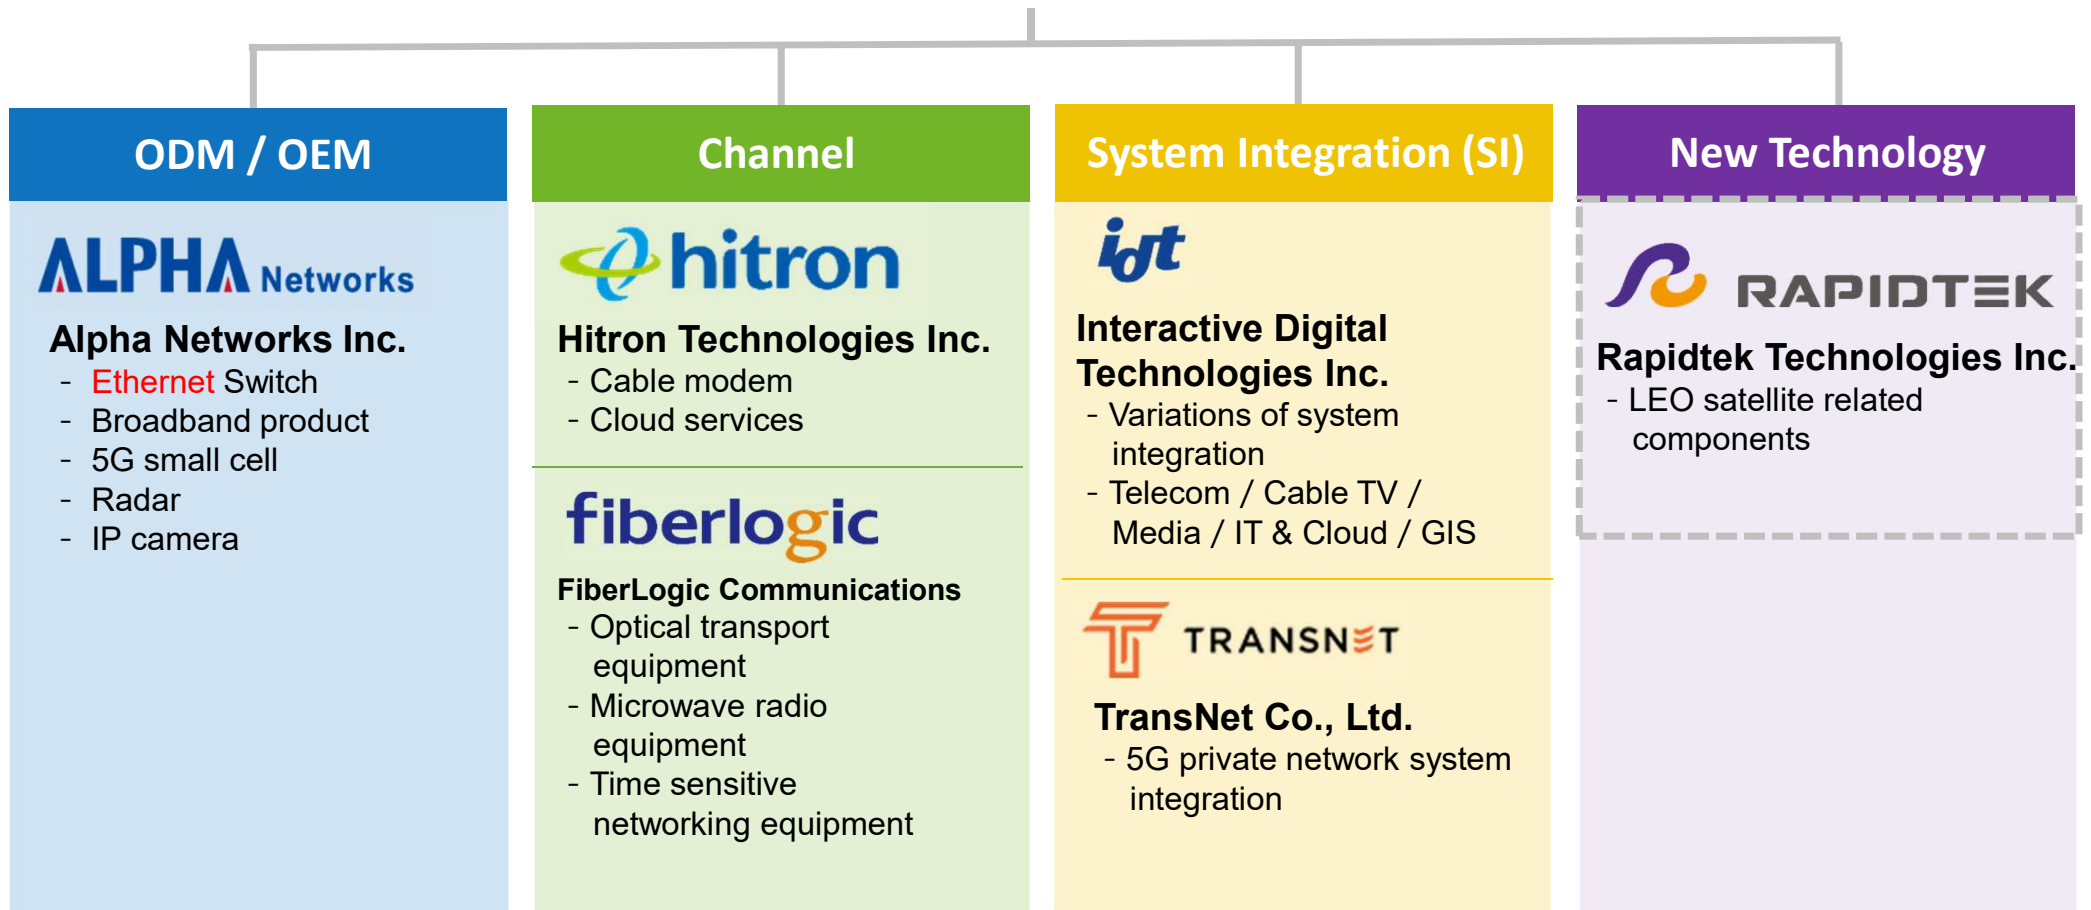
ODM / OEM

ALPHA Networks

Alpha Networks Inc.
- Ethernet Switch
- Broadband product
- 5G small cell
- Radar
- IP camera

Channel

hitron

Hitron Technologies Inc.
- Cable modem
- Cloud services

fiberlogic

FiberLogic Communications
- Optical transport equipment
- Microwave radio equipment
- Time sensitive networking equipment

System Integration (SI)

idt

Interactive Digital Technologies Inc.
- Variations of system integration
- Telecom / Cable TV / Media / IT & Cloud / GIS

TRANSNET

TransNet Co., Ltd.
- 5G private network system integration

New Technology

RAPIDTEK

Rapidtek Technologies Inc.
- LEO satellite related components